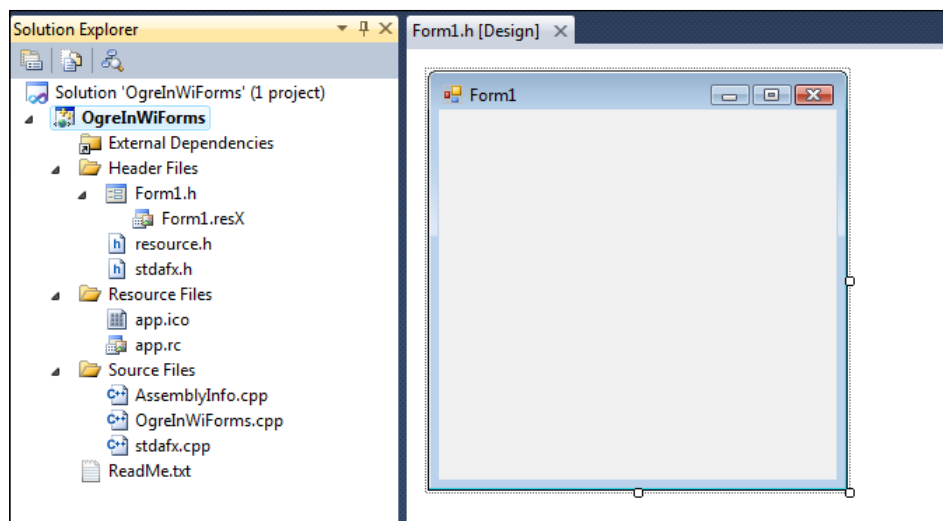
Solution Explorer

Solution 'OgreInWiForms' (1 project)
OgreInWiForms
External Dependencies
Header Files
Form1.h
Form1.resX
resource.h
stdafx.h
Resource Files
app.ico
app.rc
Source Files
AssemblyInfo.cpp
OgreInWiForms.cpp
stdafx.cpp
ReadMe.txt

Form1.h [Design]

Form1